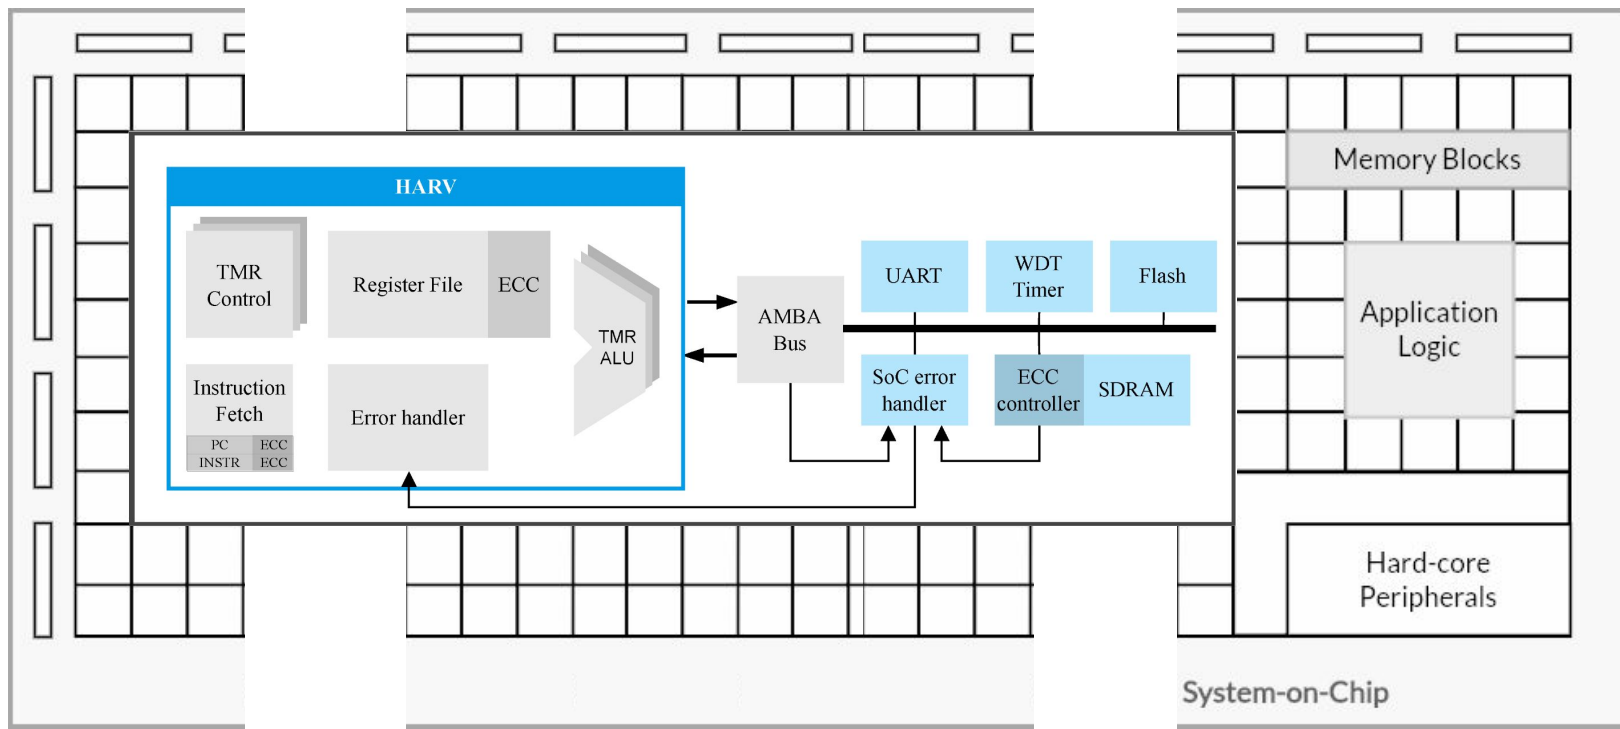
HARV

TMR Control

Register File

ECC

TMR ALU

Instruction Fetch

| PC | ECC |
|---|---|
| INSTR | ECC |

Error handler

AMBA Bus

UART

WDT Timer

Flash

SoC error handler

ECC controller

SDRAM

Memory Blocks

Application Logic

Hard-core Peripherals

System-on-Chip